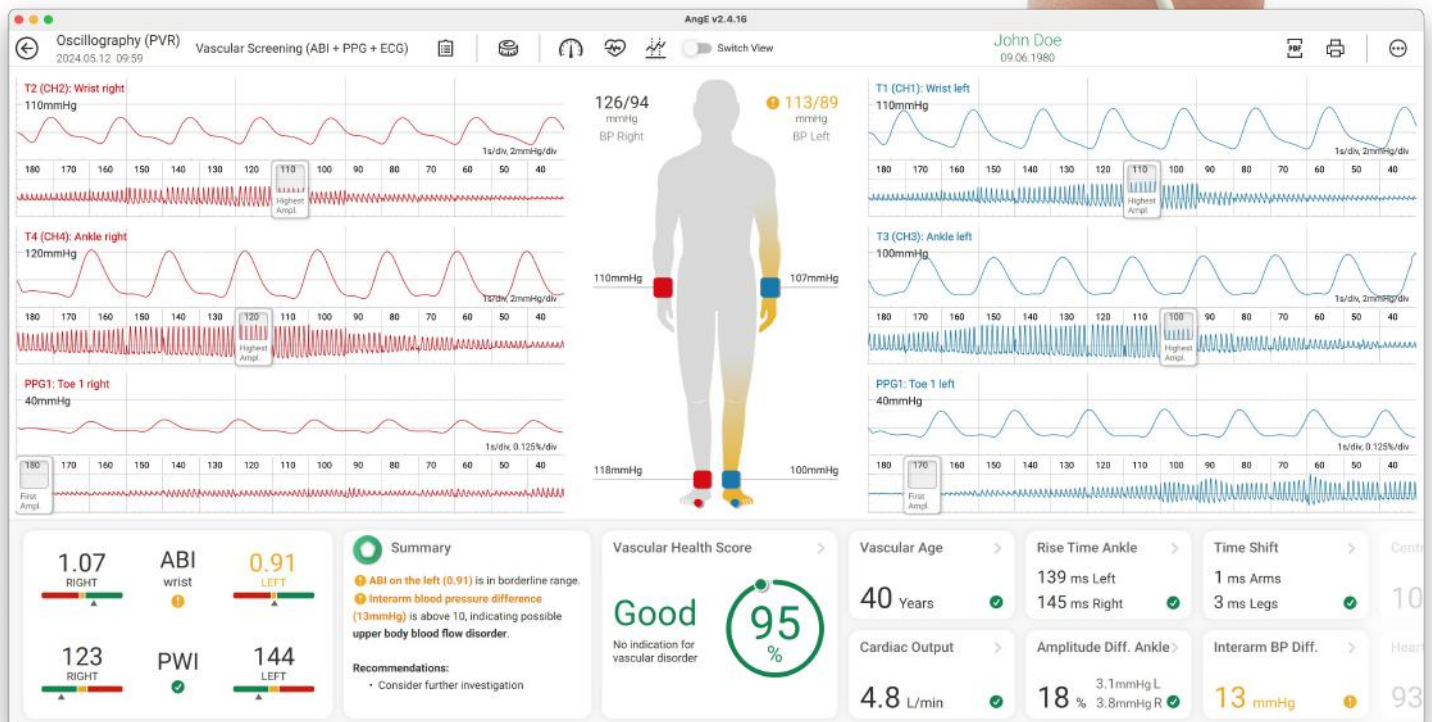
AngE v2.4.16

Oscillography (PVR)
2024.05.12 09:59

Vascular Screening (ABI + PPG + ECG)

Switch View

John Doe
09.06.1980

T2 (CH2): Wrist right
110mmHg
1s/div, 2mmHg/div
180 170 160 150 140 130 120 110 100 90 80 70 60 50 40
Highest Ampl.

T4 (CH4): Ankle right
120mmHg
1s/div, 2mmHg/div
180 170 160 150 140 130 120 110 100 90 80 70 60 50 40
Highest Ampl.

PPG1: Toe 1 right
40mmHg
1s/div, 0.125%/div
180 170 160 150 140 130 120 110 100 90 80 70 60 50 40
First Ampl.

126/94
mmHg
BP Right

113/89
mmHg
BP Left

110mmHg
107mmHg
118mmHg
100mmHg

T1 (CH1): Wrist left
110mmHg
1s/div, 2mmHg/div
180 170 160 150 140 130 120 110 100 90 80 70 60 50 40
Highest Ampl.

T3 (CH3): Ankle left
100mmHg
1s/div, 2mmHg/div
180 170 160 150 140 130 120 110 100 90 80 70 60 50 40
Highest Ampl.

PPG1: Toe 1 left
40mmHg
1s/div, 0.125%/div
180 170 160 150 140 130 120 110 100 90 80 70 60 50 40
First Ampl.

1.07
RIGHT
ABI
wrist
0.91
LEFT

123
RIGHT
PWI
144
LEFT

Summary
ABI on the left (0.91) is in borderline range.
Interarm blood pressure difference (13mmHg) is above 10, indicating possible upper body blood flow disorder.

Recommendations:
• Consider further investigation

Vascular Health Score
Good
No indication for vascular disorder
95
%

Vascular Age
40 Years

Cardiac Output
4.8 L/min

Rise Time Ankle
139 ms Left
145 ms Right

Amplitude Diff. Ankle
18 %
3.1mmHg L
3.8mmHg R

Time Shift
1 ms Arms
3 ms Legs

Interarm BP Diff.
13 mmHg

Cent
10
Hear
93